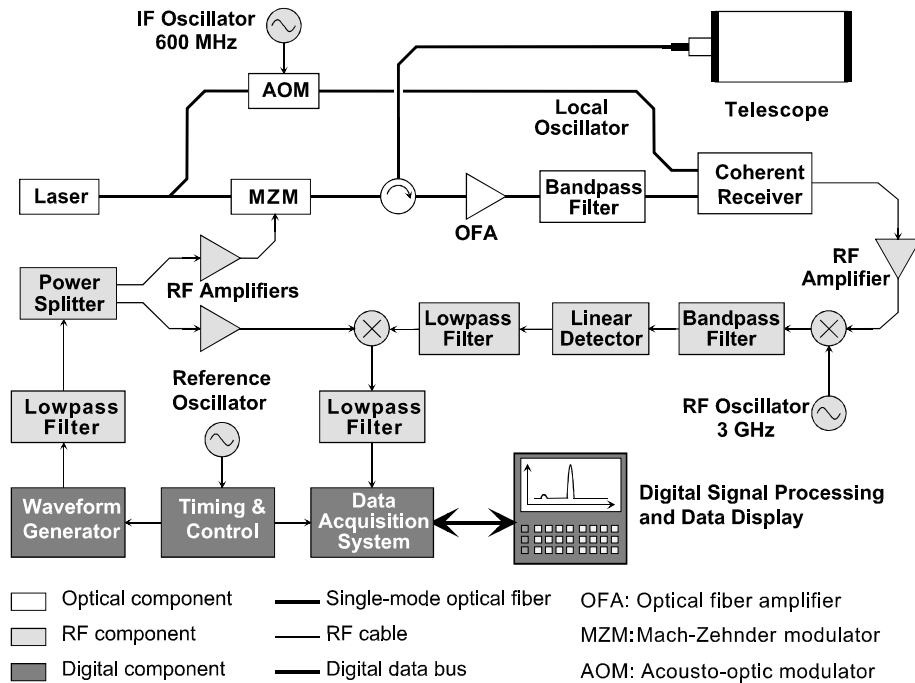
IF Oscillator
600 MHz

AOM

Telescope

Local Oscillator

Laser

MZM

OFA

Bandpass Filter

Coherent Receiver

RF Amplifier

Power Splitter

RF Amplifiers

Lowpass Filter

Linear Detector

Bandpass Filter

Reference Oscillator

Lowpass Filter

Lowpass Filter

RF Oscillator
3 GHz

Waveform Generator

Timing & Control

Data Acquisition System

Digital Signal Processing and Data Display

Optical component

RF component

Digital component

Single-mode optical fiber

RF cable

Digital data bus

OFA: Optical fiber amplifier

MZM: Mach-Zehnder modulator

AOM: Acousto-optic modulator